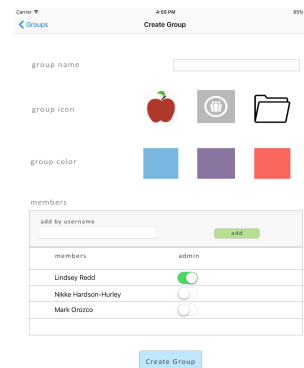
Carrier
4:56 PM
85%

Groups
Create Group

group name

group icon

group color

members

add by username

add

| members | admin |
|---|---|
| Lindsey Redd | |
| Nikke Hardson-Hurley | |
| Mark Orozco | |

Create Group